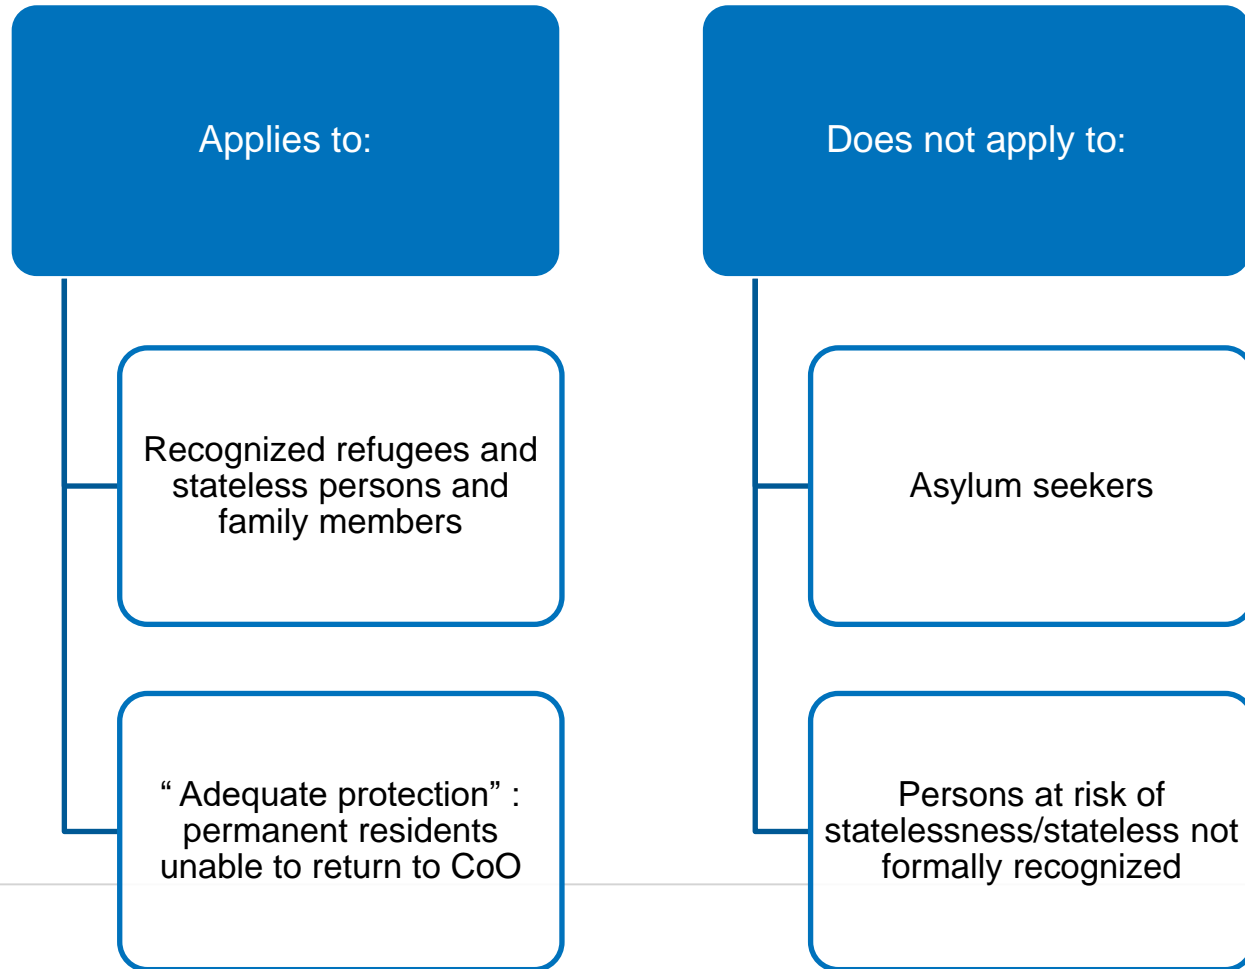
Applies to:

Recognized refugees and stateless persons and family members

“ Adequate protection” : permanent residents unable to return to CoO

Does not apply to:

Asylum seekers

Persons at risk of statelessness/stateless not formally recognized